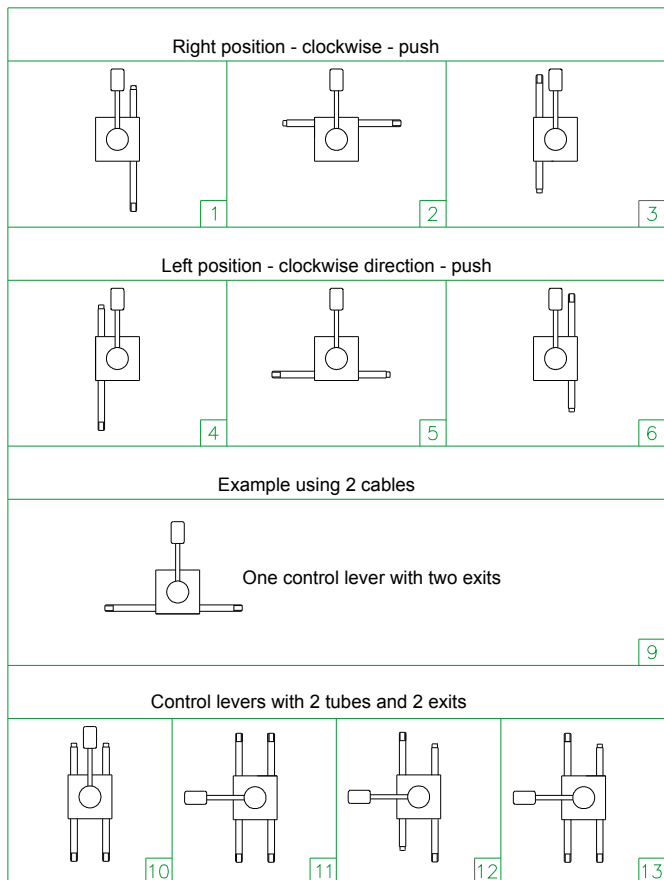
Right position - clockwise - push

1

2

3

Left position - clockwise direction - push

4

5

6

Example using 2 cables

One control lever with two exits

9

Control levers with 2 tubes and 2 exits

10

11

12

13